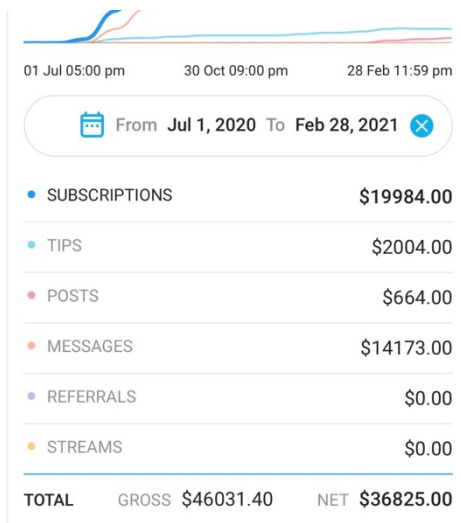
01 Jul 05:00 pm
30 Oct 09:00 pm
28 Feb 11:59 pm

From Jul 1, 2020 To Feb 28, 2021

| | |
|---|---|
| SUBSCRIPTIONS | $19984.00 |
| TIPS | $2004.00 |
| POSTS | $664.00 |
| MESSAGES | $14173.00 |
| REFERRALS | $0.00 |
| STREAMS | $0.00 |

TOTAL GROSS $46031.40 NET $36825.00